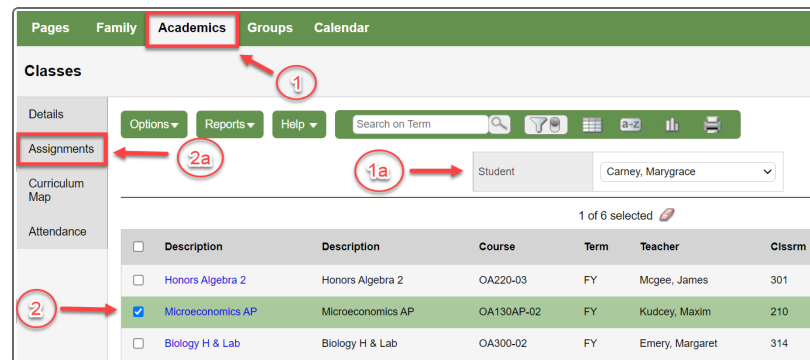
Pages Family Academics Groups Calendar

Classes

Details
Assignments
Curriculum Map
Attendance

Options ▾ Reports ▾ Help ▾ Search on Term a-z

1
1a
2a
2

Student Carney, Marygrace

1 of 6 selected

| | Description | Description | Course | Term | Teacher | Clssrm |
|---|---|---|---|---|---|---|
| ☐ | Honors Algebra 2 | Honors Algebra 2 | OA220-03 | FY | Mcgee, James | 301 |
| ☑ | Microeconomics AP | Microeconomics AP | OA130AP-02 | FY | Kudcey, Maxim | 210 |
| ☐ | Biology H & Lab | Biology H & Lab | OA300-02 | FY | Emery, Margaret | 314 |